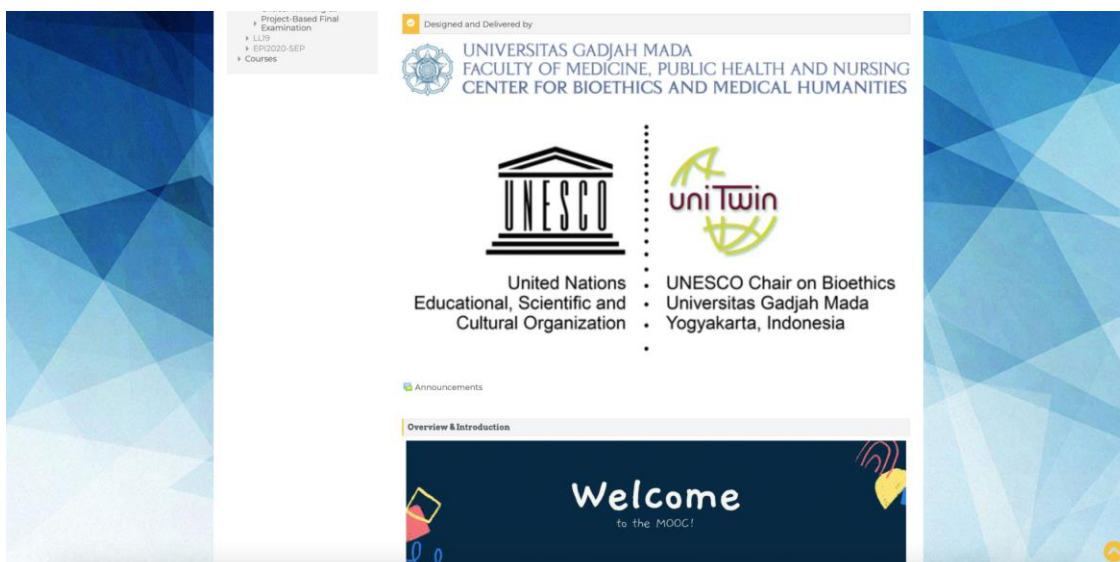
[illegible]
Project-Based Final Examination
LLI9
EPI2020-SEP
Courses

Designed and Delivered by

UNIVERSITAS GADJAH MADA
FACULTY OF MEDICINE, PUBLIC HEALTH AND NURSING
CENTER FOR BIOETHICS AND MEDICAL HUMANITIES

UNESCO

United Nations
Educational, Scientific and
Cultural Organization

uni Twin

UNESCO Chair on Bioethics
Universitas Gadjah Mada
Yogyakarta, Indonesia

Announcements

Overview & Introduction

Welcome
to the MOOC!